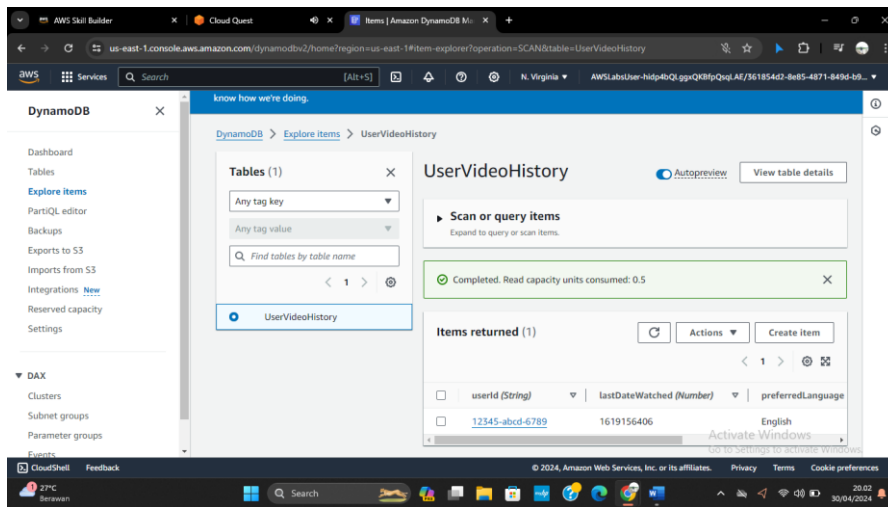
AWS Skill Builder
Cloud Quest
Items | Amazon DynamoDB Ma
us-east-1.console.aws.amazon.com/dynamodbv2/home?region=us-east-1#item-explorer?operation=SCAN&table=UserVideoHistory
aws
Services
Search
[Alt+S]
N. Virginia ▼
AWSLabsUser-hidp4bQLggxQK8fpQsqLAE/361854d2-8e85-4871-849d-b9... ▼
DynamoDB
know how we're doing.
Dashboard
Tables
Explore items
PartiQL editor
Backups
Exports to S3
Imports from S3
Integrations New
Reserved capacity
Settings
DAX
Clusters
Subnet groups
Parameter groups
Events
DynamoDB > Explore items > UserVideoHistory
Tables (1)
Any tag key
Any tag value
Find tables by table name
1
UserVideoHistory
UserVideoHistory
Autopreview
View table details
Scan or query items
Expand to query or scan items.
Completed. Read capacity units consumed: 0.5
Items returned (1)
Actions
Create item
1
| | userId (String) | lastDateWatched (Number) | preferredLanguage |
|---|---|---|---|
| | 12345-abcd-6789 | 1619156406 | English |
Activate Windows
Go to Settings to activate Windows.
CloudShell
Feedback
© 2024, Amazon Web Services, Inc. or its affiliates.
Privacy
Terms
Cookie preferences
27°C
Berawan
Search
20.02
30/04/2024